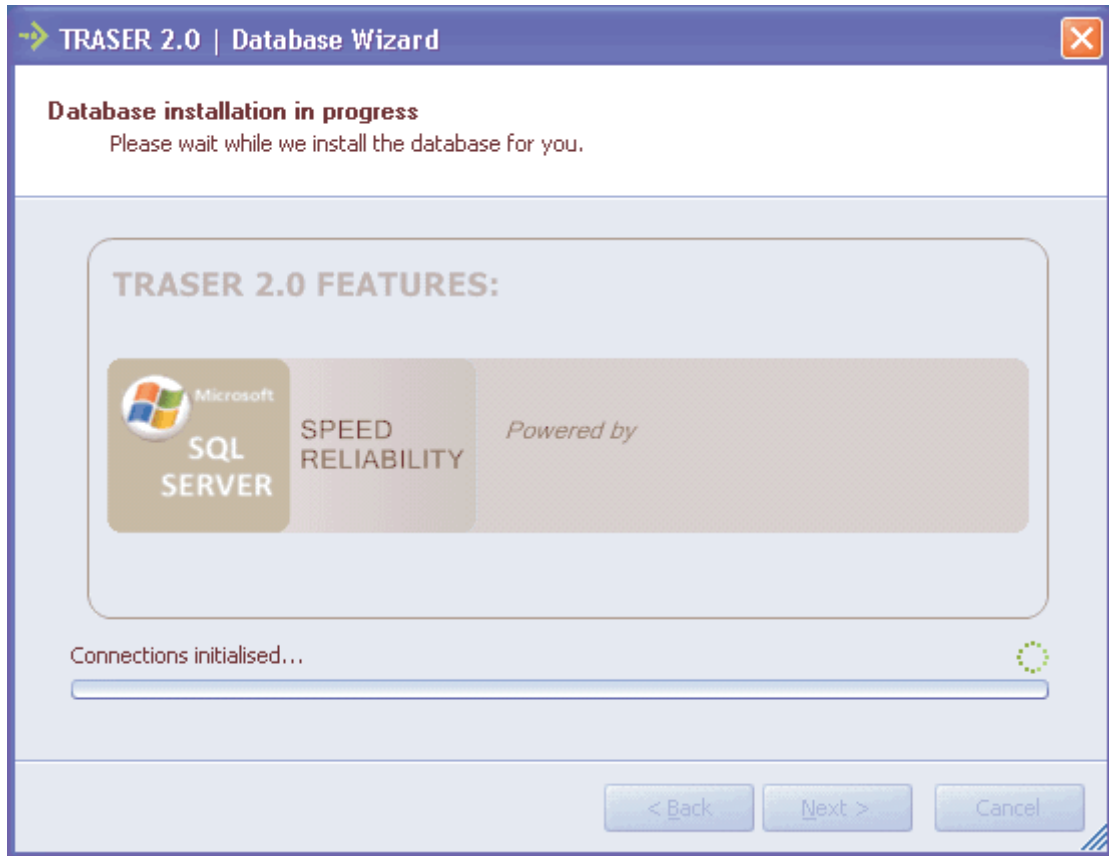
TRASER 2.0 | Database Wizard

Database installation in progress
Please wait while we install the database for you.

TRASER 2.0 FEATURES:

Microsoft
SQL
SERVER

SPEED
RELIABILITY

Powered by

Connections initialised...

< Back
Next >
Cancel